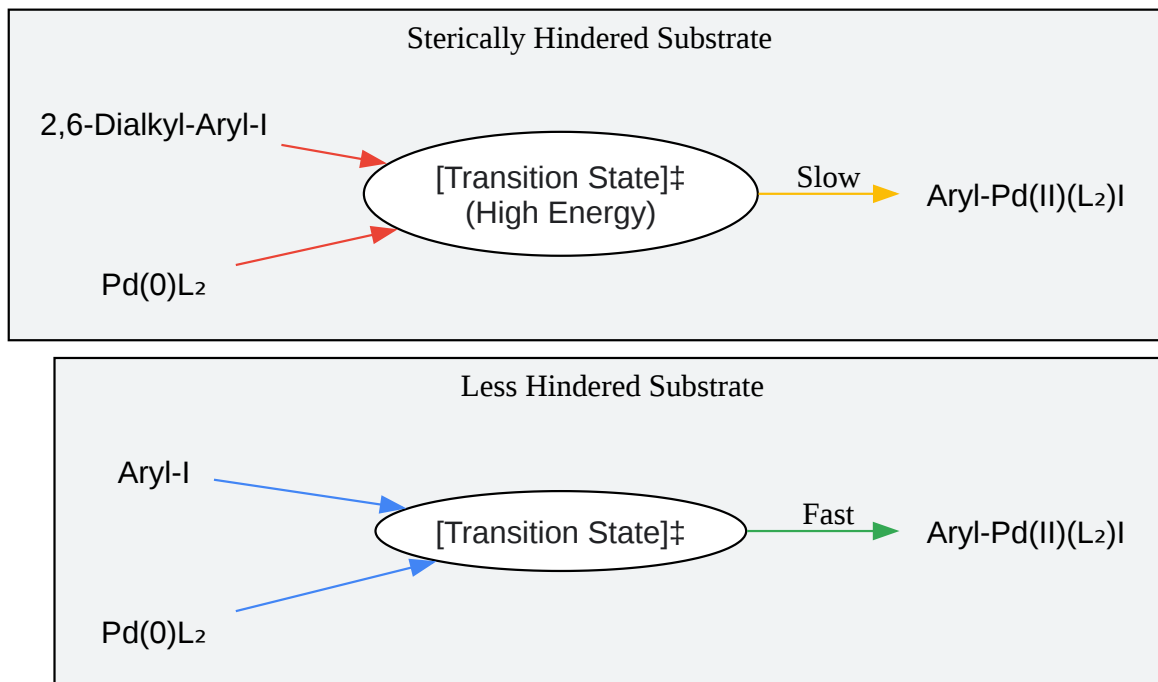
Sterically Hindered Substrate

2,6-Dialkyl-Aryl-I

Pd(0)L₂

[Transition State]‡
(High Energy)

Slow

Aryl-Pd(II)(L₂)I

Less Hindered Substrate

Aryl-I

Pd(0)L₂

[Transition State]‡

Fast

Aryl-Pd(II)(L₂)I